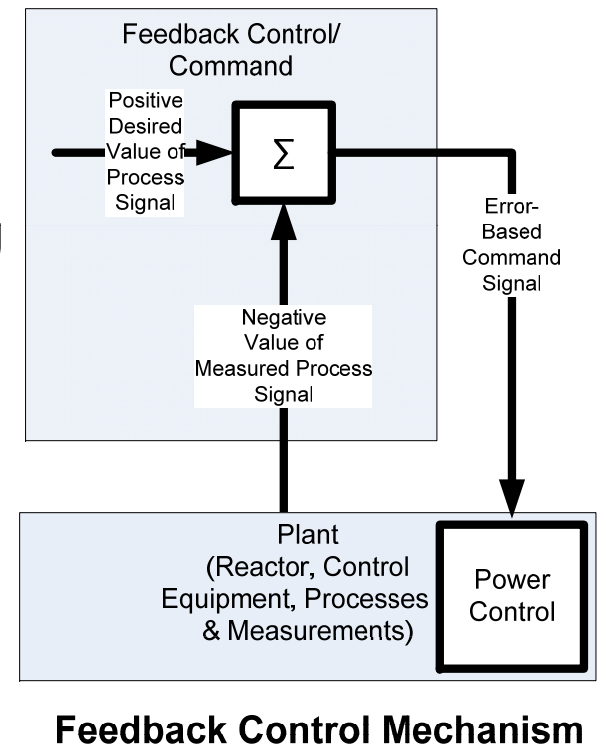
Feedback Control/ Command

Positive Desired Value of Process Signal

$\Sigma$

Error-Based Command Signal

Negative Value of Measured Process Signal

Plant (Reactor, Control Equipment, Processes & Measurements)

Power Control

Feedback Control Mechanism